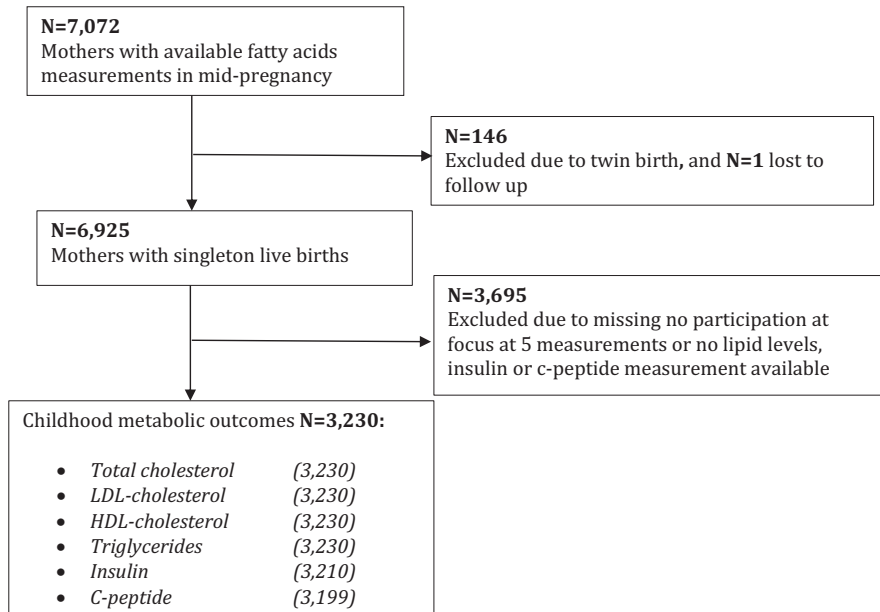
N=7,072
Mothers with available fatty acids measurements in mid-pregnancy

N=146
Excluded due to twin birth, and N=1 lost to follow up

N=6,925
Mothers with singleton live births

N=3,695
Excluded due to missing no participation at focus at 5 measurements or no lipid levels, insulin or c-peptide measurement available

Childhood metabolic outcomes N=3,230:

- Total cholesterol (3,230)
- LDL-cholesterol (3,230)
- HDL-cholesterol (3,230)
- Triglycerides (3,230)
- Insulin (3,210)
- C-peptide (3,199)